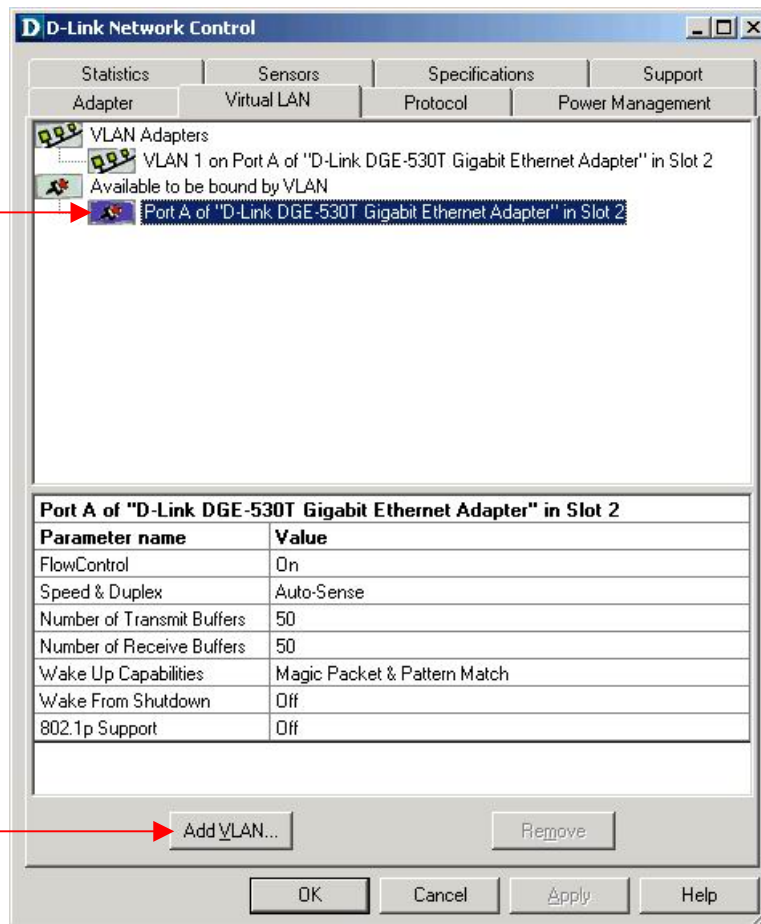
D-Link Network Control

Statistics
Sensors
Specifications
Support
Adapter
Virtual LAN
Protocol
Power Management

VLAN Adapters
VLAN 1 on Port A of "D-Link DGE-530T Gigabit Ethernet Adapter" in Slot 2
Available to be bound by VLAN
Port A of "D-Link DGE-530T Gigabit Ethernet Adapter" in Slot 2

Port A of "D-Link DGE-530T Gigabit Ethernet Adapter" in Slot 2

| Parameter name | Value |
|---|---|
| FlowControl | On |
| Speed & Duplex | Auto-Sense |
| Number of Transmit Buffers | 50 |
| Number of Receive Buffers | 50 |
| Wake Up Capabilities | Magic Packet & Pattern Match |
| Wake From Shutdown | Off |
| 802.1p Support | Off |

Add VLAN...
Remove

OK
Cancel
Apply
Help